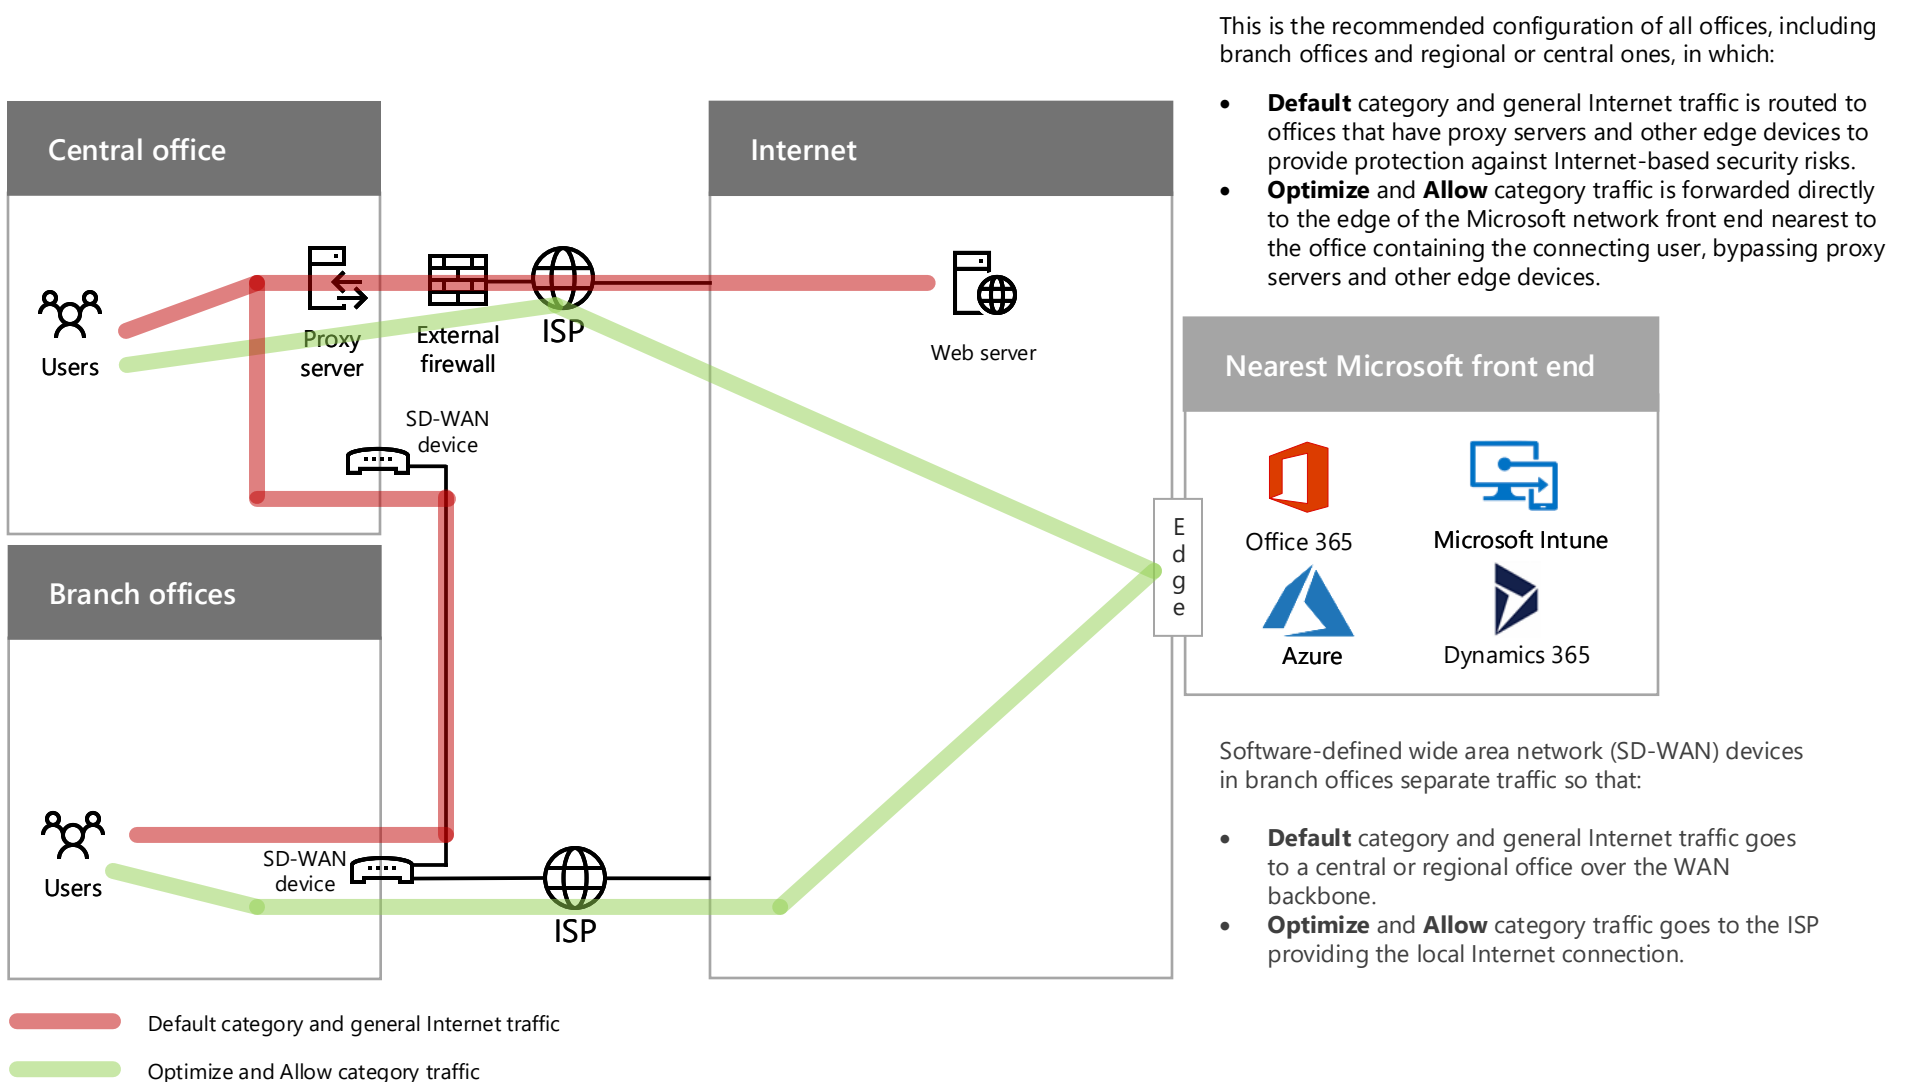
This is the recommended configuration of all offices, including branch offices and regional or central ones, in which:

- **Default** category and general Internet traffic is routed to offices that have proxy servers and other edge devices to provide protection against Internet-based security risks.
- **Optimize** and **Allow** category traffic is forwarded directly to the edge of the Microsoft network front end nearest to the office containing the connecting user, bypassing proxy servers and other edge devices.

Central office

Users

Proxy server

External firewall

ISP

SD-WAN device

Internet

Web server

Nearest Microsoft front end

Office 365

Microsoft Intune

Azure

Dynamics 365

E
d
g
e

Branch offices

Users

SD-WAN device

ISP

Software-defined wide area network (SD-WAN) devices in branch offices separate traffic so that:

- **Default** category and general Internet traffic goes to a central or regional office over the WAN backbone.
- **Optimize** and **Allow** category traffic goes to the ISP providing the local Internet connection.

Default category and general Internet traffic

Optimize and Allow category traffic